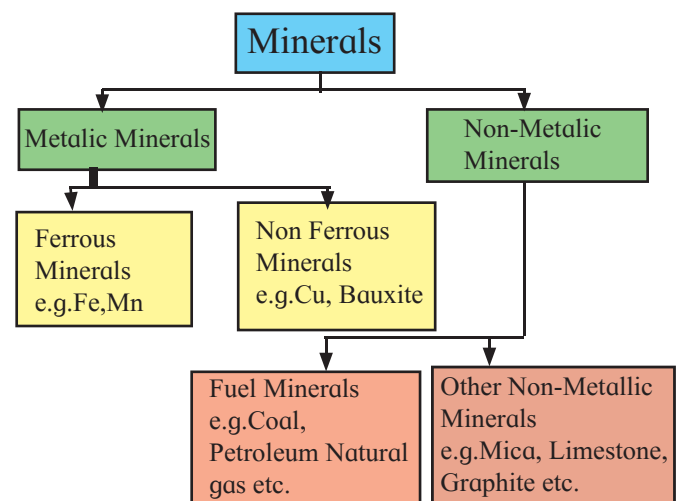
Minerals

Metalic Minerals

Non-Metalic Minerals

Ferrous Minerals e.g.Fe,Mn

Non Ferrous Minerals e.g.Cu, Bauxite

Fuel Minerals e.g.Coal, Petroleum Natural gas etc.

Other Non-Metallic Minerals e.g.Mica, Limestone, Graphite etc.